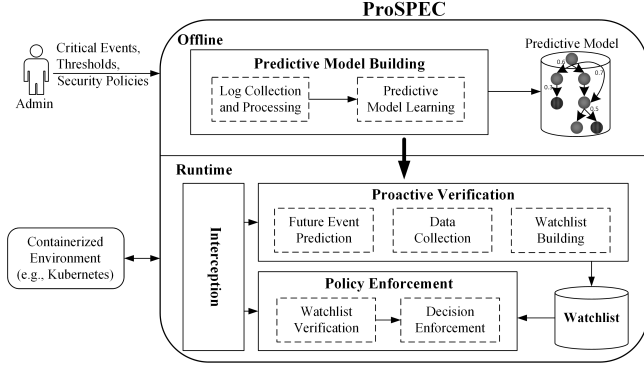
ProSPEC

Critical Events, Thresholds, Security Policies

Admin

Offline

Predictive Model Building

Log Collection and Processing

Predictive Model Learning

Predictive Model

0.6

0.7

0.3

0.5

Runtime

Interception

Proactive Verification

Future Event Prediction

Data Collection

Watchlist Building

Policy Enforcement

Watchlist Verification

Decision Enforcement

Watchlist

Containerized Environment (e.g., Kubernetes)